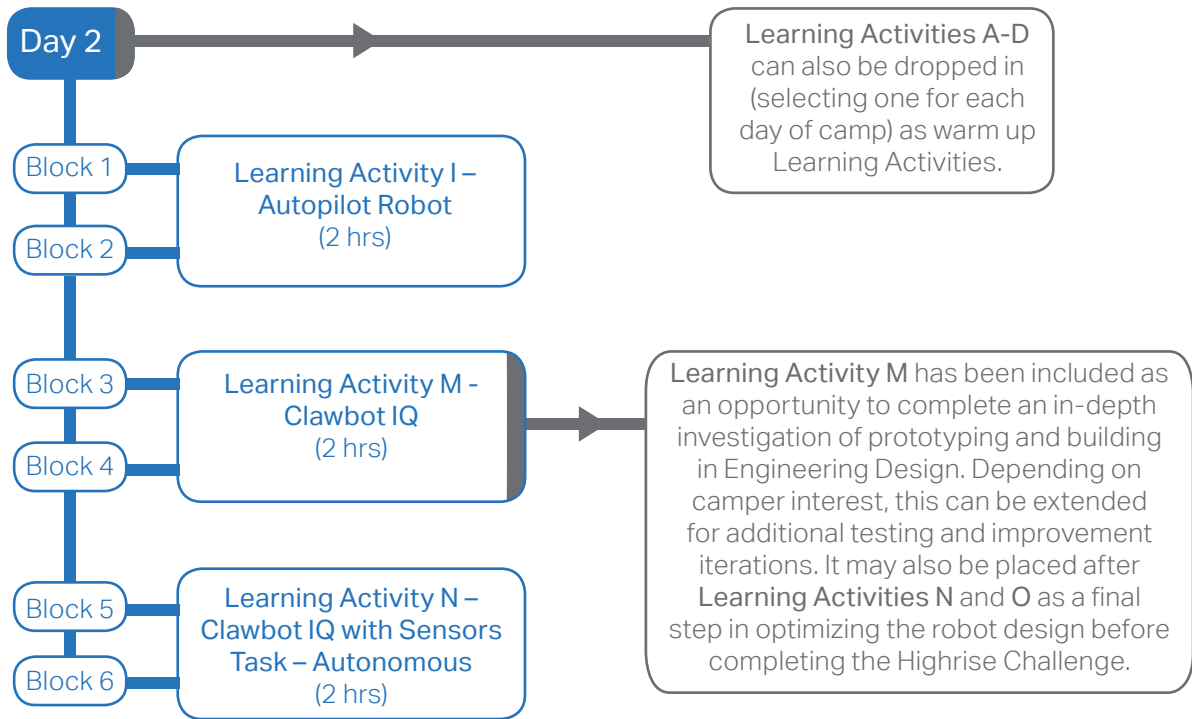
Day 2

Learning Activities A-D can also be dropped in (selecting one for each day of camp) as warm up Learning Activities.

Block 1

Block 2

Learning Activity I – Autopilot Robot (2 hrs)

Block 3

Block 4

Learning Activity M - Clawbot IQ (2 hrs)

Learning Activity M has been included as an opportunity to complete an in-depth investigation of prototyping and building in Engineering Design. Depending on camper interest, this can be extended for additional testing and improvement iterations. It may also be placed after Learning Activities N and O as a final step in optimizing the robot design before completing the Highrise Challenge.

Block 5

Block 6

Learning Activity N – Clawbot IQ with Sensors Task – Autonomous (2 hrs)